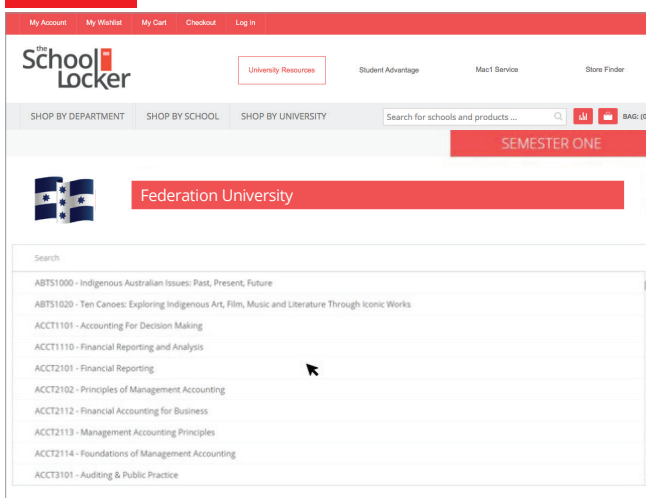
My Account My Wishlist My Cart Checkout Log In

the School Locker

University Resources

Student Advantage

Mac1 Service

Store Finder

SHOP BY DEPARTMENT SHOP BY SCHOOL SHOP BY UNIVERSITY

Search for schools and products ...

BAG: (0

SEMESTER ONE

Federation University

Search

ABTS1000 - Indigenous Australian Issues: Past, Present, Future

ABTS1020 - Ten Canoes: Exploring Indigenous Art, Film, Music and Literature Through Iconic Works

ACCT1101 - Accounting For Decision Making

ACCT1110 - Financial Reporting and Analysis

ACCT2101 - Financial Reporting

ACCT2102 - Principles of Management Accounting

ACCT2112 - Financial Accounting for Business

ACCT2113 - Management Accounting Principles

ACCT2114 - Foundations of Management Accounting

ACCT3101 - Auditing & Public Practice